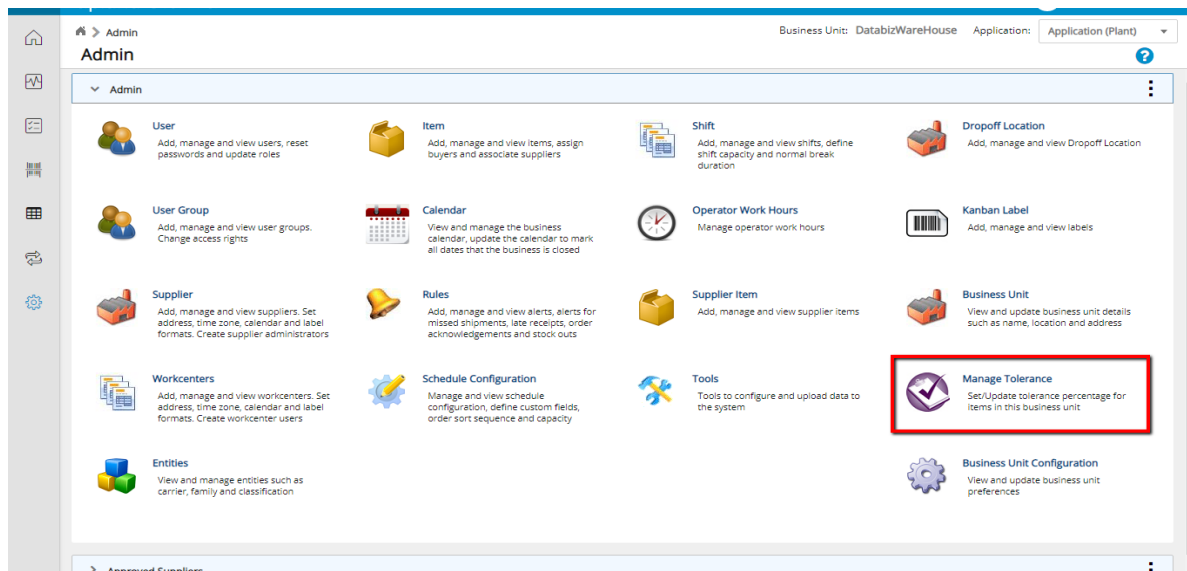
> Admin
Admin

Business Unit: DatabizWareHouse Application: Application (Plant)

Admin

User
Add, manage and view users, reset passwords and update roles

Item
Add, manage and view items, assign buyers and associate suppliers

Shift
Add, manage and view shifts, define shift capacity and normal break duration

Dropoff Location
Add, manage and view Dropoff Location

User Group
Add, manage and view user groups. Change access rights

Calendar
View and manage the business calendar, update the calendar to mark all dates that the business is closed

Operator Work Hours
Manage operator work hours

Kanban Label
Add, manage and view labels

Supplier
Add, manage and view suppliers. Set address, time zone, calendar and label formats. Create supplier administrators

Rules
Add, manage and view alerts, alerts for missed shipments, late receipts, order acknowledgements and stock outs

Supplier Item
Add, manage and view supplier items

Business Unit
View and update business unit details such as name, location and address

Workcenters
Add, manage and view workcenters. Set address, time zone, calendar and label formats. Create workcenter users

Schedule Configuration
Manage and view schedule configuration, define custom fields, order sort sequence and capacity

Tools
Tools to configure and upload data to the system

Manage Tolerance
Set/Update tolerance percentage for items in this business unit

Entities
View and manage entities such as carrier, family and classification

Business Unit Configuration
View and update business unit preferences

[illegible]